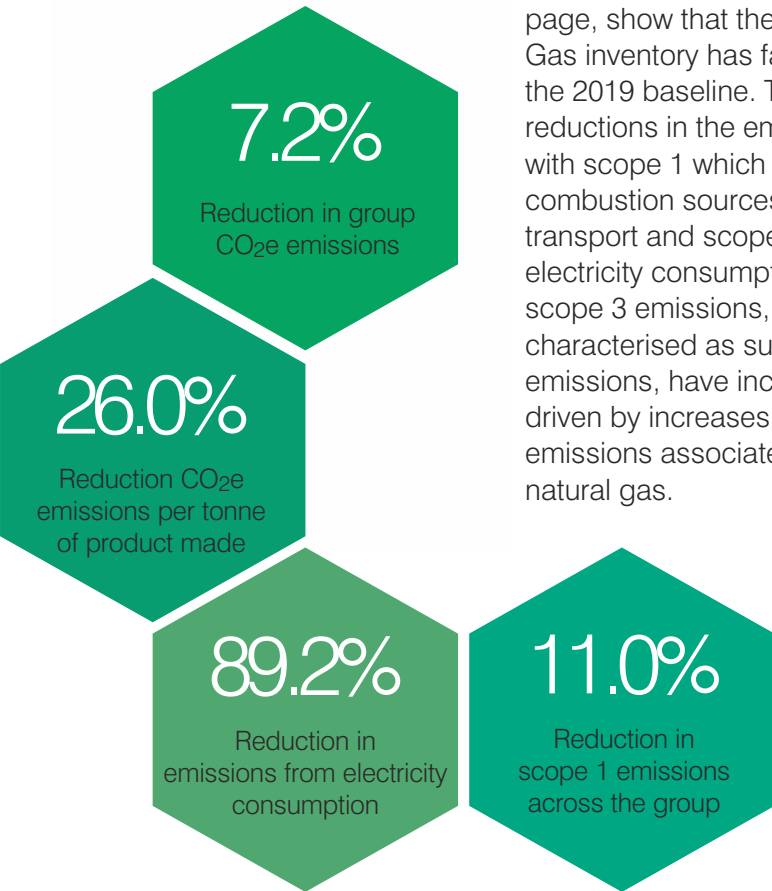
7.2%

Reduction in group $CO_2e$ emissions

26.0%

Reduction $CO_2e$ emissions per tonne of product made

89.2%

Reduction in emissions from electricity consumption

11.0%

Reduction in scope 1 emissions across the group

page, show that the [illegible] Gas inventory has fa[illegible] the 2019 baseline. T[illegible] reductions in the em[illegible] with scope 1 which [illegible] combustion sources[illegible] transport and scope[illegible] electricity consumpt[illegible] scope 3 emissions, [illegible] characterised as su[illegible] emissions, have inc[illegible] driven by increases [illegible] emissions associate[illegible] natural gas.